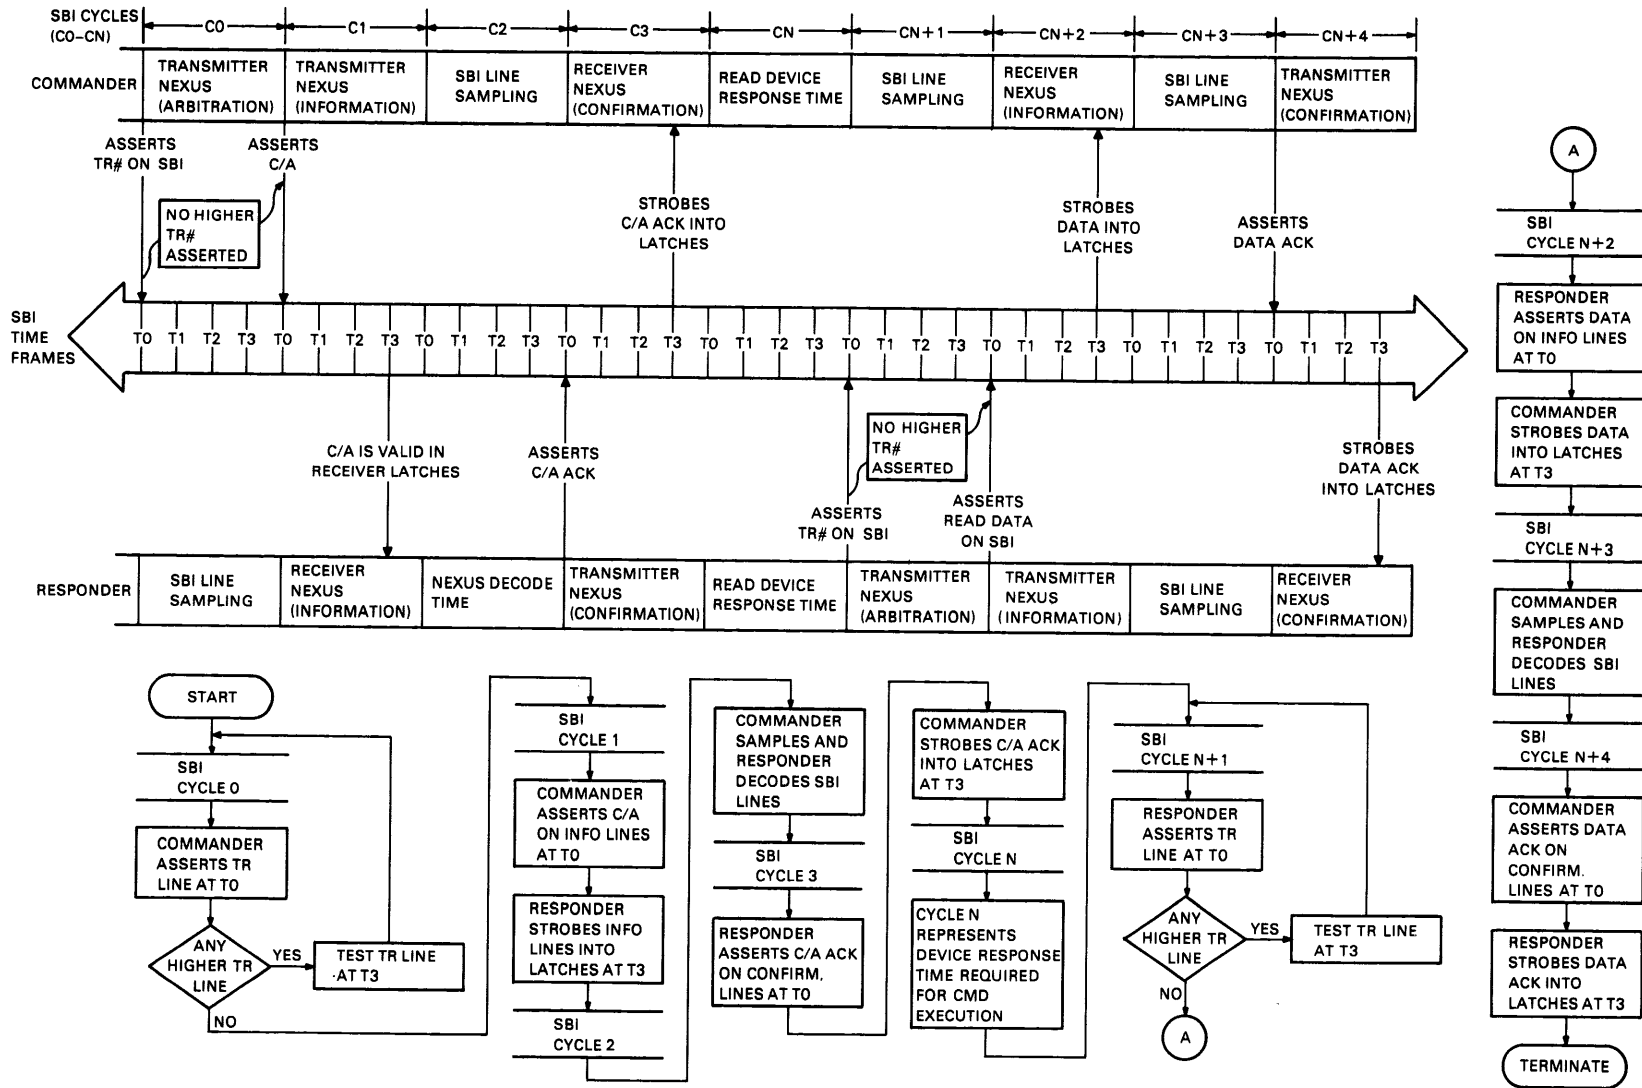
SBI CYCLES (C0–CN)

C0 C1 C2 C3 CN CN+1 CN+2 CN+3 CN+4

COMMANDER

TRANSMITTER NEXUS (ARBITRATION)

TRANSMITTER NEXUS (INFORMATION)

SBI LINE SAMPLING

RECEIVER NEXUS (CONFIRMATION)

READ DEVICE RESPONSE TIME

SBI LINE SAMPLING

RECEIVER NEXUS (INFORMATION)

SBI LINE SAMPLING

TRANSMITTER NEXUS (CONFIRMATION)

ASSERTS TR# ON SBI

ASSERTS C/A

NO HIGHER TR# ASSERTED

STROBES C/A ACK INTO LATCHES

STROBES DATA INTO LATCHES

ASSERTS DATA ACK

SBI TIME FRAMES

T0 T1 T2 T3 T0 T1 T2 T3 T0 T1 T2 T3 T0 T1 T2 T3 T0 T1 T2 T3 T0 T1 T2 T3 T0 T1 T2 T3 T0 T1 T2 T3 T0 T1 T2 T3

C/A IS VALID IN RECEIVER LATCHES

ASSERTS C/A ACK

NO HIGHER TR# ASSERTED

ASSERTS TR# ON SBI

ASSERTS READ DATA ON SBI

STROBES DATA ACK INTO LATCHES

RESPONDER

SBI LINE SAMPLING

RECEIVER NEXUS (INFORMATION)

NEXUS DECODE TIME

TRANSMITTER NEXUS (CONFIRMATION)

READ DEVICE RESPONSE TIME

TRANSMITTER NEXUS (ARBITRATION)

TRANSMITTER NEXUS (INFORMATION)

SBI LINE SAMPLING

RECEIVER NEXUS (CONFIRMATION)

START

SBI CYCLE 0

COMMANDER ASSERTS TR LINE AT T0

ANY HIGHER TR LINE

YES

TEST TR LINE AT T3

NO

SBI CYCLE 1

COMMANDER ASSERTS C/A ON INFO LINES AT T0

RESPONDER STROBES INFO LINES INTO LATCHES AT T3

SBI CYCLE 2

COMMANDER SAMPLES AND RESPONDER DECODES SBI LINES

SBI CYCLE 3

RESPONDER ASSERTS C/A ACK ON CONFIRM. LINES AT T0

COMMANDER STROBES C/A ACK INTO LATCHES AT T3

SBI CYCLE N

CYCLE N REPRESENTS DEVICE RESPONSE TIME REQUIRED FOR CMD EXECUTION

SBI CYCLE N+1

RESPONDER ASSERTS TR LINE AT T0

ANY HIGHER TR LINE

YES

TEST TR LINE AT T3

NO

A

A

SBI CYCLE N+2

RESPONDER ASSERTS DATA ON INFO LINES AT T0

COMMANDER STROBES DATA INTO LATCHES AT T3

SBI CYCLE N+3

COMMANDER SAMPLES AND RESPONDER DECODES SBI LINES

SBI CYCLE N+4

COMMANDER ASSERTS DATA ACK ON CONFIRM. LINES AT T0

RESPONDER STROBES DATA ACK INTO LATCHES AT T3

TERMINATE